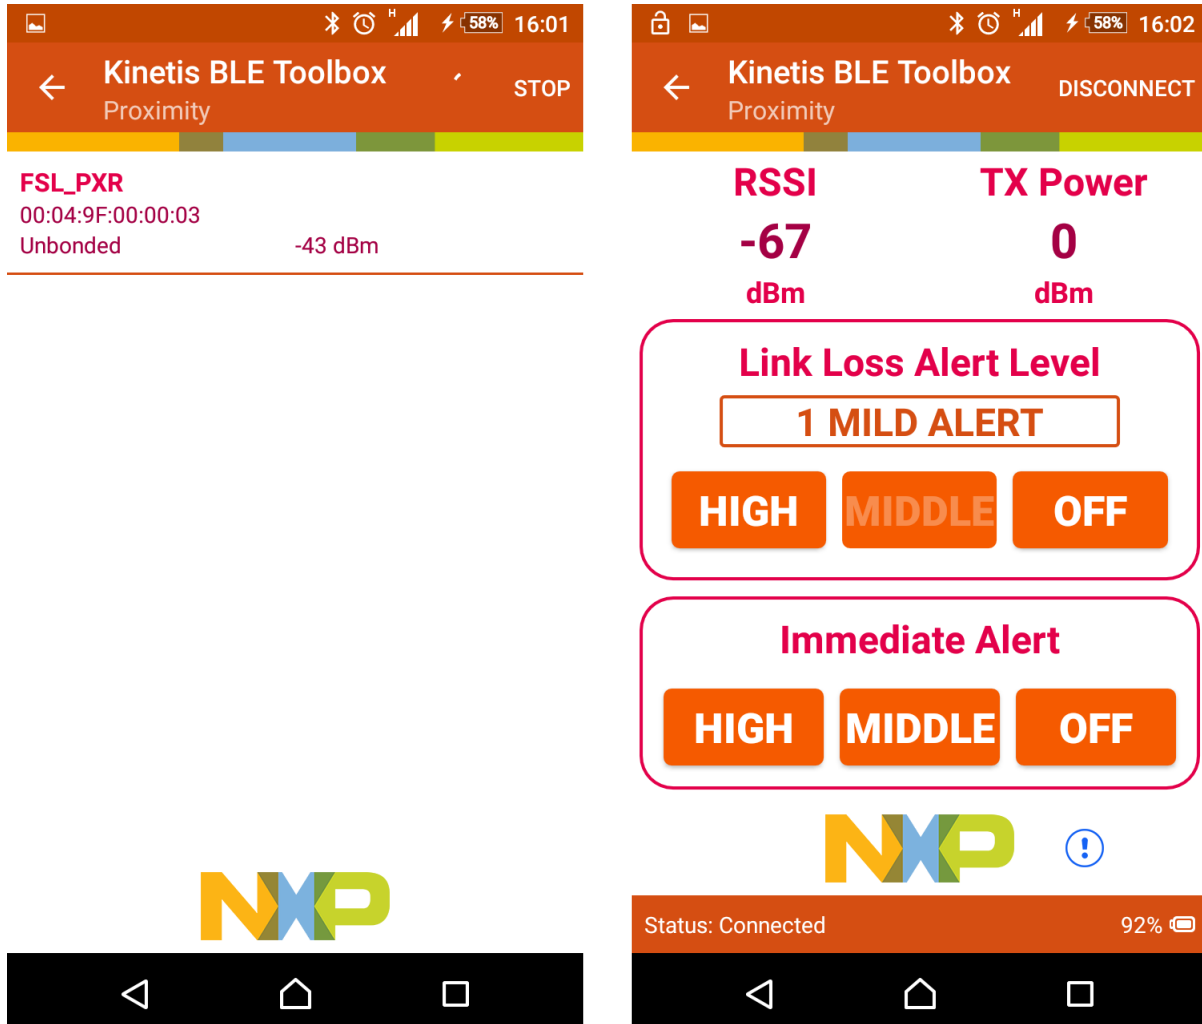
H 58% 16:01

Kinetis BLE Toolbox
Proximity
STOP

FSL_PXR
00:04:9F:00:00:03
Unbonded -43 dBm

NXP

H 58% 16:02

Kinetis BLE Toolbox
Proximity
DISCONNECT

RSSI
-67
dBm

TX Power
0
dBm

Link Loss Alert Level
1 MILD ALERT
HIGH MIDDLE OFF

Immediate Alert
HIGH MIDDLE OFF

NXP

Status: Connected 92%